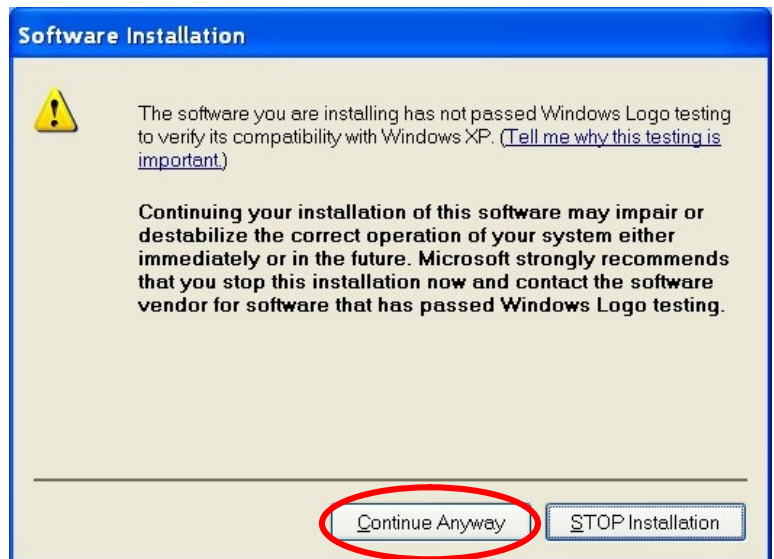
Software Installation

The software you are installing has not passed Windows Logo testing to verify its compatibility with Windows XP. (Tell me why this testing is important.)

Continuing your installation of this software may impair or destabilize the correct operation of your system either immediately or in the future. Microsoft strongly recommends that you stop this installation now and contact the software vendor for software that has passed Windows Logo testing.

Continue Anyway

STOP Installation